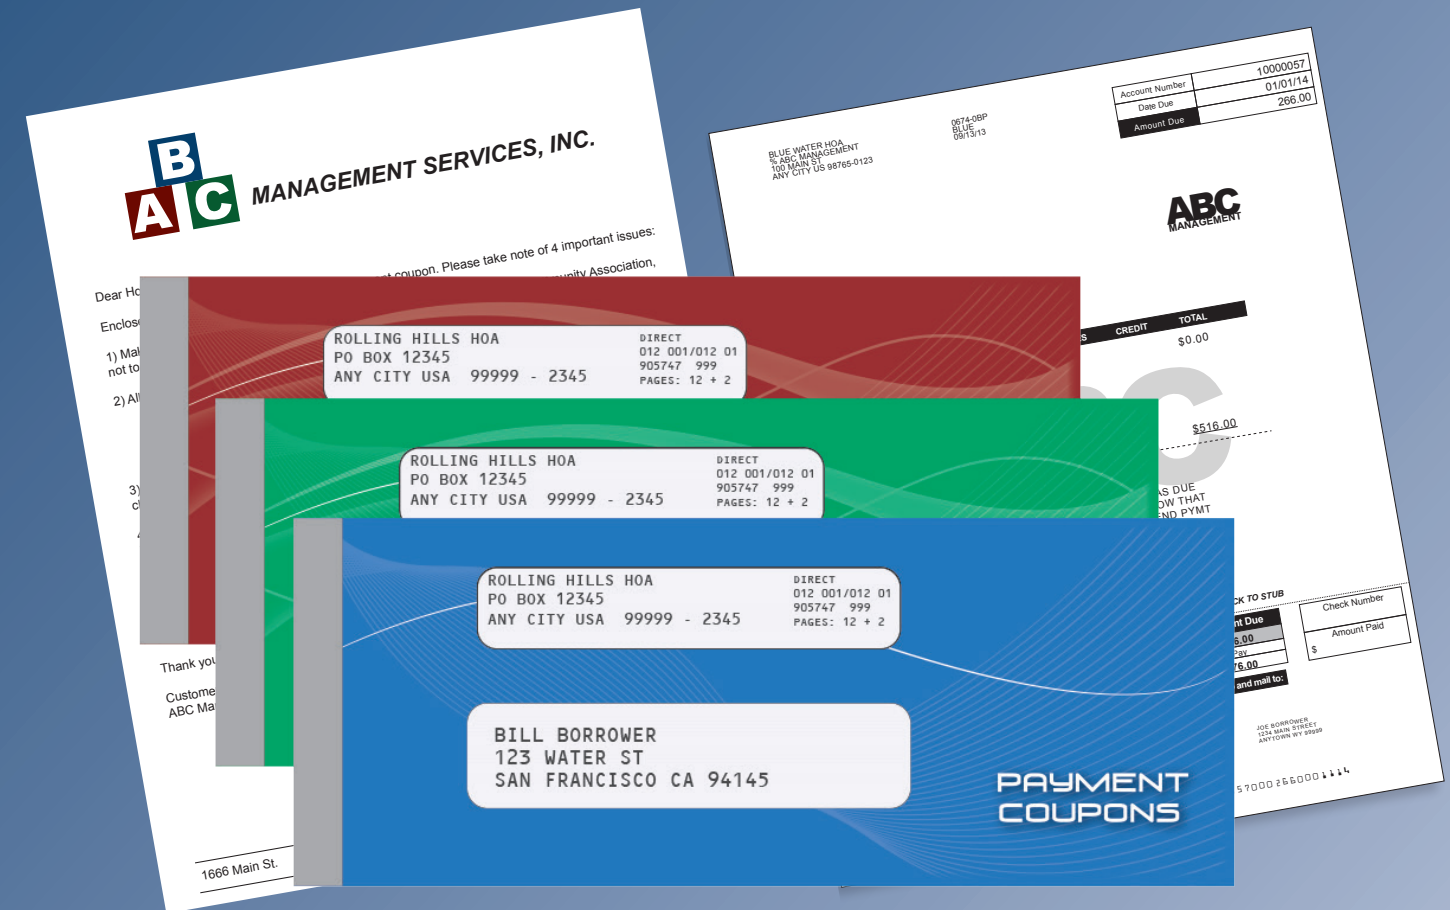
B
A C
MANAGEMENT SERVICES, INC.

Dear Ho
Enclos
...t coupon. Please take note of 4 important issues:
...unity Association,
1) Mal
not to
2) All
3)
c

Thank you
Custome
ABC Ma

1666 Main St.

BLUE WATER HOA
% ABC MANAGEMENT
100 MAIN ST
ANY CITY US 98765-0123

0674-0BP
BLUE
09/13/13

| Account Number | 10000057 |
|---|---|
| Date Due | 01/01/14 |
| Amount Due | 266.00 |

ABC
MANAGEMENT

CREDIT TOTAL
$0.00

$516.00

AS DUE
OW THAT
ND PYMT

CK TO STUB
nt Due
6.00
Pay
76.00
and mail to:

Check Number
Amount Paid
$

JOE BORROWER
1234 MAIN STREET
ANYTOWN WY 99999

57000266000

ROLLING HILLS HOA
PO BOX 12345
ANY CITY USA 99999 - 2345
DIRECT
012 001/012 01
905747 999
PAGES: 12 + 2

ROLLING HILLS HOA
PO BOX 12345
ANY CITY USA 99999 - 2345
DIRECT
012 001/012 01
905747 999
PAGES: 12 + 2

ROLLING HILLS HOA
PO BOX 12345
ANY CITY USA 99999 - 2345
DIRECT
012 001/012 01
905747 999
PAGES: 12 + 2

BILL BORROWER
123 WATER ST
SAN FRANCISCO CA 94145

PAYMENT
COUPONS